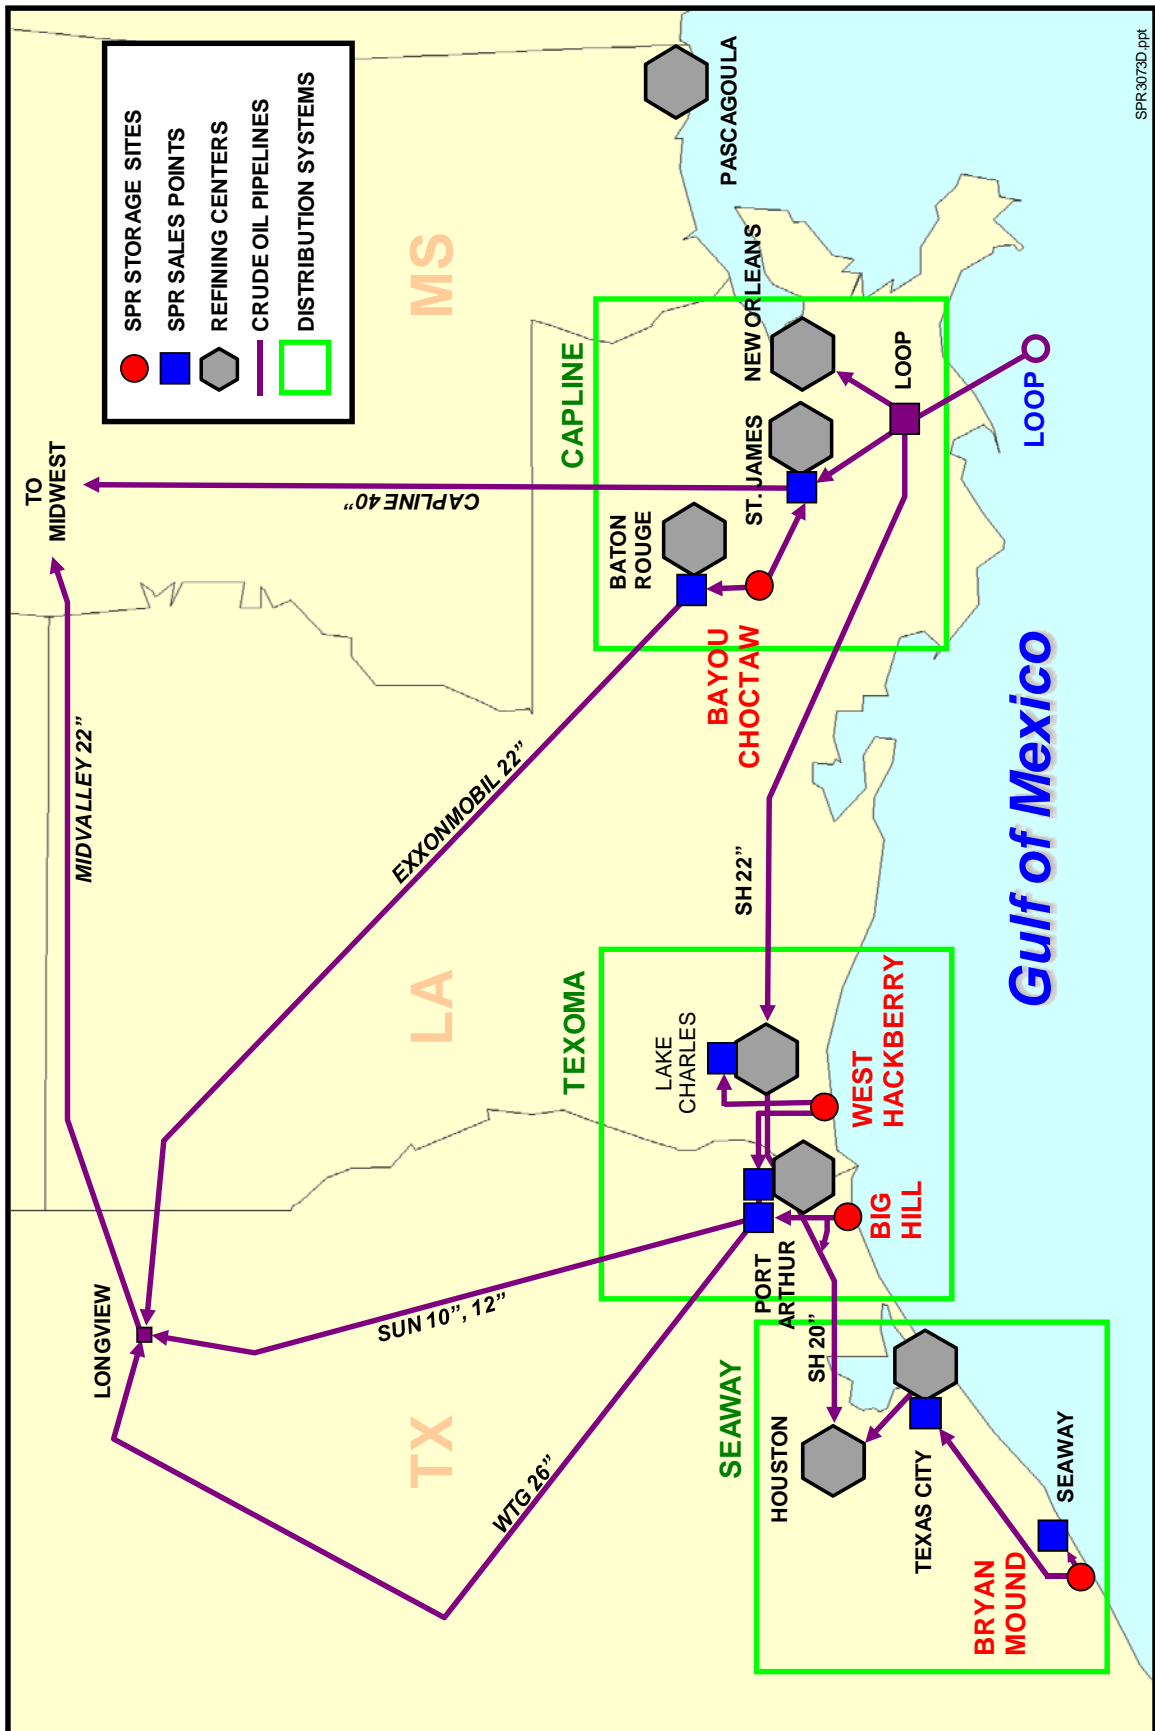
SPR STORAGE SITES
SPR SALES POINTS
REFINING CENTERS
CRUDE OIL PIPELINES
DISTRIBUTION SYSTEMS

SPR3073D.ppt

TO MIDWEST
MS
LA
TX
PASCAGOULA
NEW ORLEANS
LOOP
LOOP
CAPLINE
ST. JAMES
BATON ROUGE
CAPLINE 40"
BAYOU CHOCTAW
EXXONMOBIL 22"
MIDVALLEY 22"
SH 22"
Gulf of Mexico
TEXOMA
LAKE CHARLES
WEST HACKBERRY
BIG HILL
PORT ARTHUR
SUN 10", 12"
LONGVIEW
SH 20"
SEAWAY
HOUSTON
TEXAS CITY
SEAWAY
BRYAN MOUND
WTG 26"